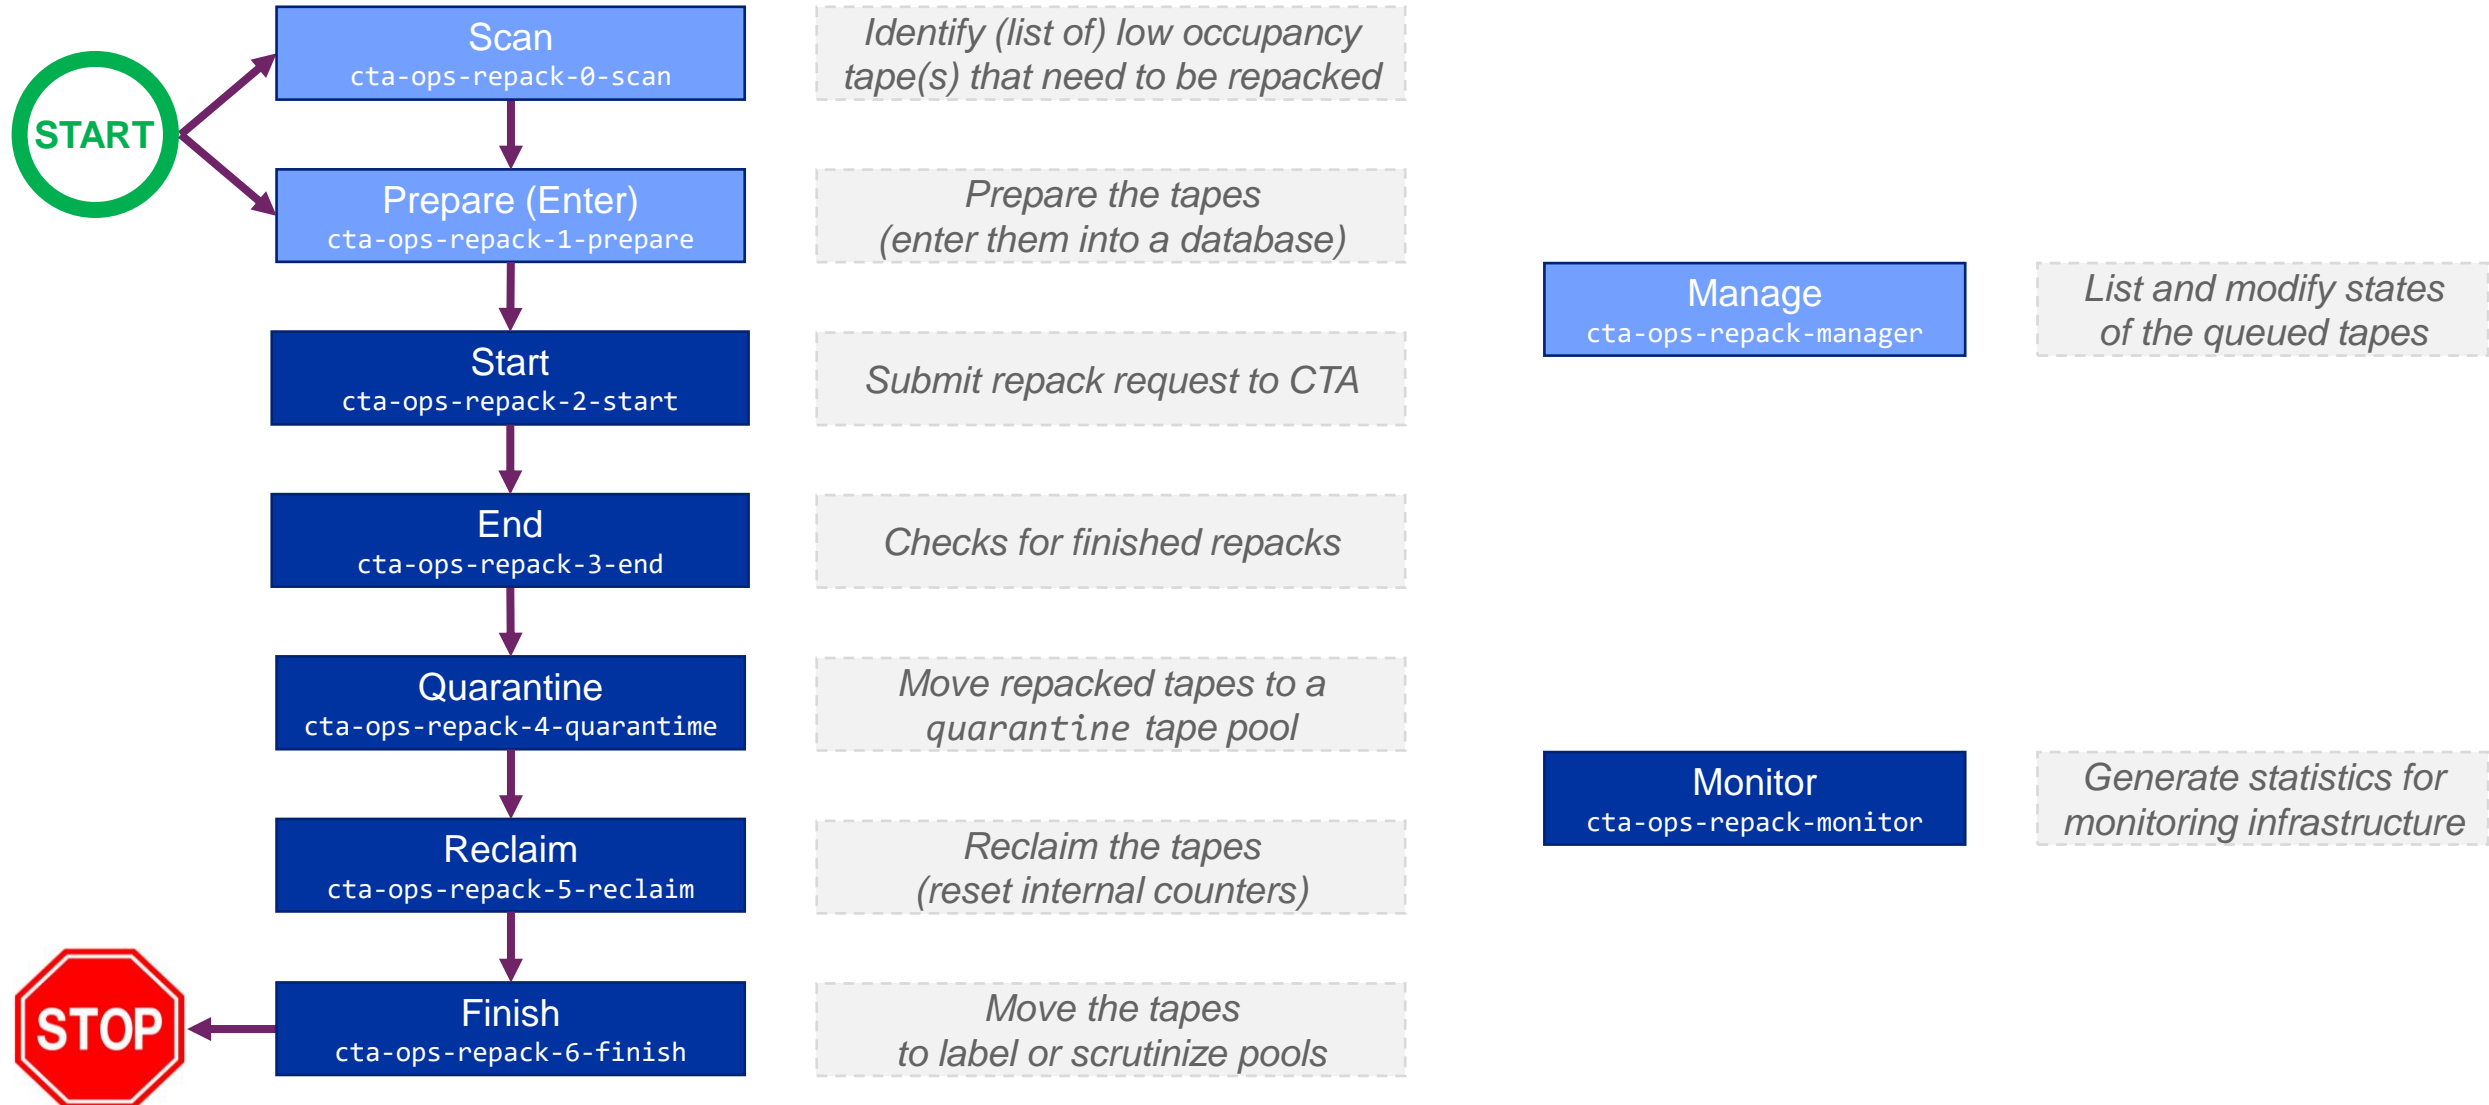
START

Scan
cta-ops-repack-0-scan

Identify (list of) low occupancy tape(s) that need to be repacked

Prepare (Enter)
cta-ops-repack-1-prepare

Prepare the tapes (enter them into a database)

Start
cta-ops-repack-2-start

Submit repack request to CTA

End
cta-ops-repack-3-end

Checks for finished repacks

Quarantine
cta-ops-repack-4-quarantime

Move repacked tapes to a quarantine tape pool

Reclaim
cta-ops-repack-5-reclaim

Reclaim the tapes (reset internal counters)

Finish
cta-ops-repack-6-finish

Move the tapes to label or scrutinize pools

STOP

Manage
cta-ops-repack-manager

List and modify states of the queued tapes

Monitor
cta-ops-repack-monitor

Generate statistics for monitoring infrastructure